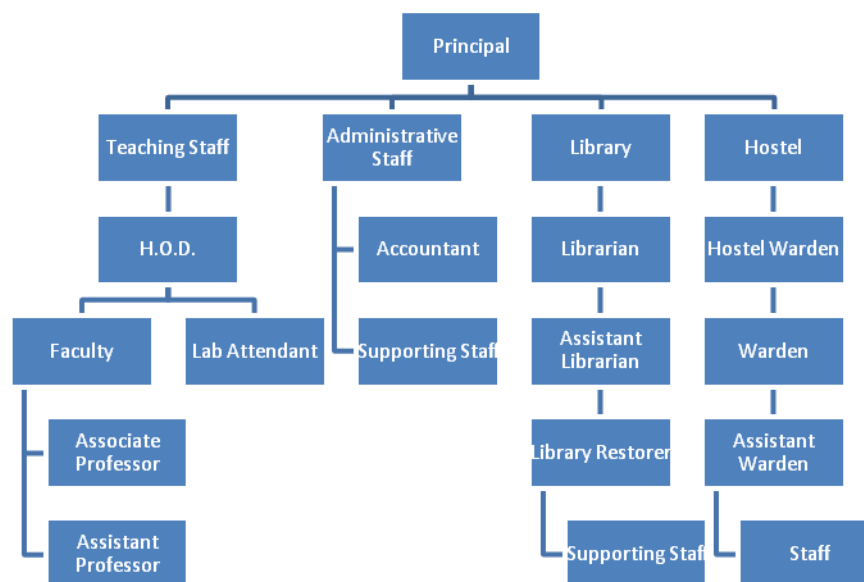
Principal

Teaching Staff

H.O.D.

Faculty

Associate Professor

Assistant Professor

Lab Attendant

Administrative Staff

Accountant

Supporting Staff

Library

Librarian

Assistant Librarian

Library Restorer

Supporting Staff

Hostel

Hostel Warden

Warden

Assistant Warden

Staff